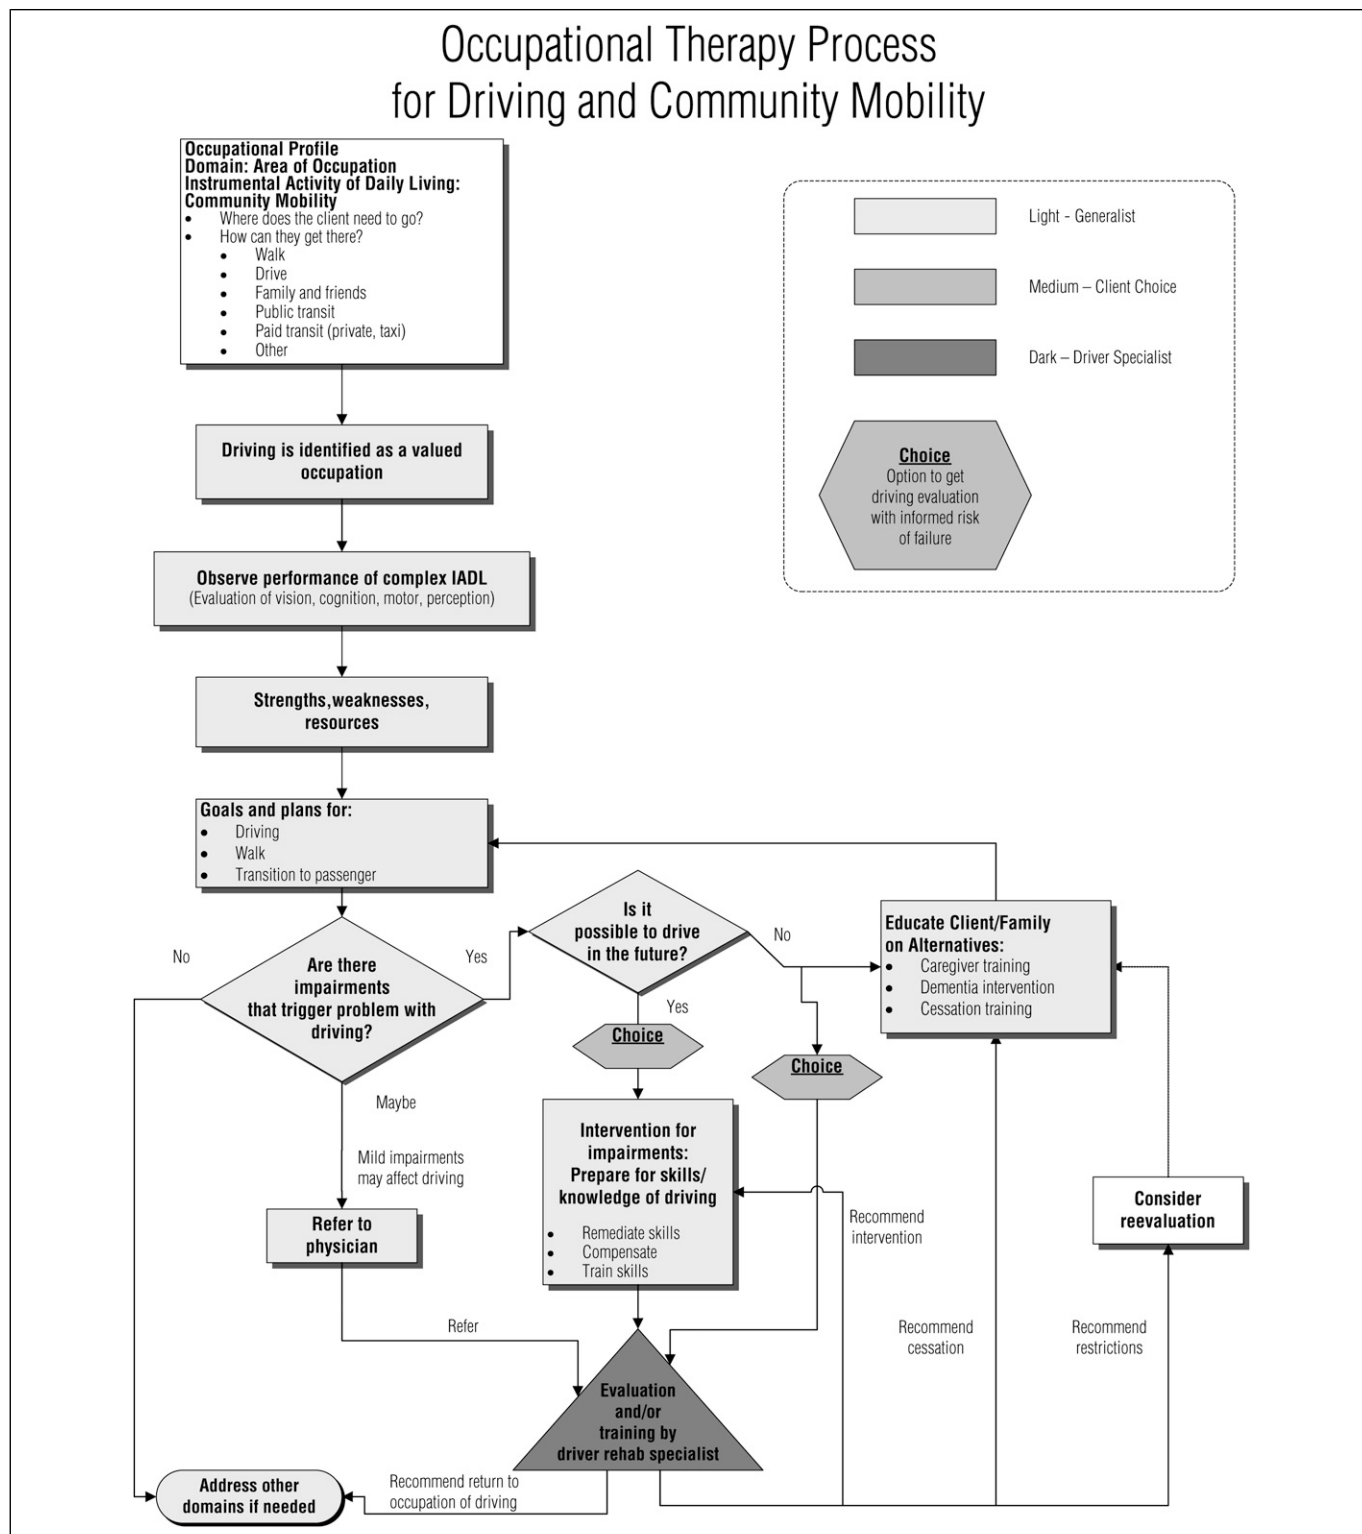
Occupational Therapy Process for Driving and Community Mobility

Occupational Profile
Domain: Area of Occupation
Instrumental Activity of Daily Living: Community Mobility
- Where does the client need to go?
- How can they get there?
  - Walk
  - Drive
  - Family and friends
  - Public transit
  - Paid transit (private, taxi)
  - Other

Light - Generalist

Medium – Client Choice

Dark – Driver Specialist

Choice
Option to get driving evaluation with informed risk of failure

Driving is identified as a valued occupation

Observe performance of complex IADL
(Evaluation of vision, cognition, motor, perception)

Strengths,weaknesses, resources

Goals and plans for:
- Driving
- Walk
- Transition to passenger

No

Are there impairments that trigger problem with driving?

Yes

Is it possible to drive in the future?

No

Educate Client/Family on Alternatives:
- Caregiver training
- Dementia intervention
- Cessation training

Yes

Choice

Choice

Maybe

Mild impairments may affect driving

Intervention for impairments:
Prepare for skills/ knowledge of driving
- Remediate skills
- Compensate
- Train skills

Recommend intervention

Consider reevaluation

Refer to physician

Refer

Recommend cessation

Recommend restrictions

Evaluation and/or training by driver rehab specialist

Address other domains if needed

Recommend return to occupation of driving